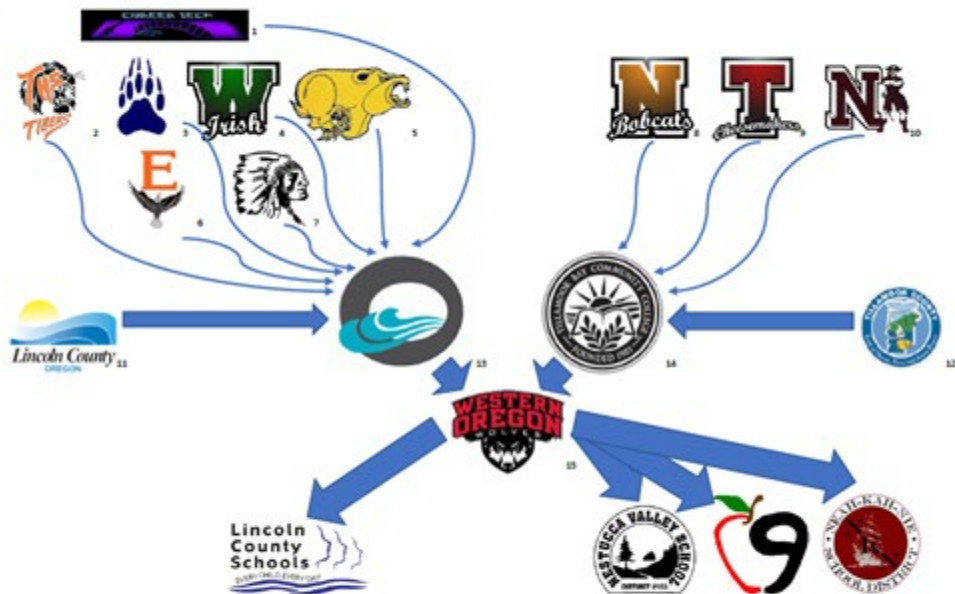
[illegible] 1

TIGERS 2

3

W Irish 4

5

E 6

7

N Bobcats 8

T Cheesemakers 9

N 10

Lincoln County OREGON 11

12

13

TILLAMOOK BAY COMMUNITY COLLEGE FOUNDED 1981 14

WESTERN OREGON WOLVES 15

Lincoln County Schools EVERY CHILD EVERY DAY

NESTUCCA VALLEY SCHOOL DISTRICT 101J

9

NEAH-KAH-NIE SCHOOL DISTRICT